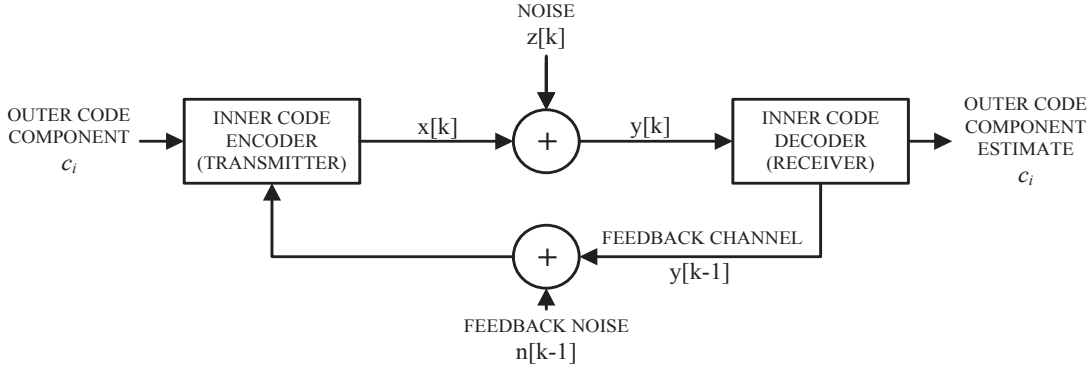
NOISE
z[k]

OUTER CODE COMPONENT
$c_i$

INNER CODE ENCODER (TRANSMITTER)

x[k]

+

y[k]

INNER CODE DECODER (RECEIVER)

OUTER CODE COMPONENT ESTIMATE
$c_i$

+

FEEDBACK CHANNEL
y[k-1]

FEEDBACK NOISE
n[k-1]